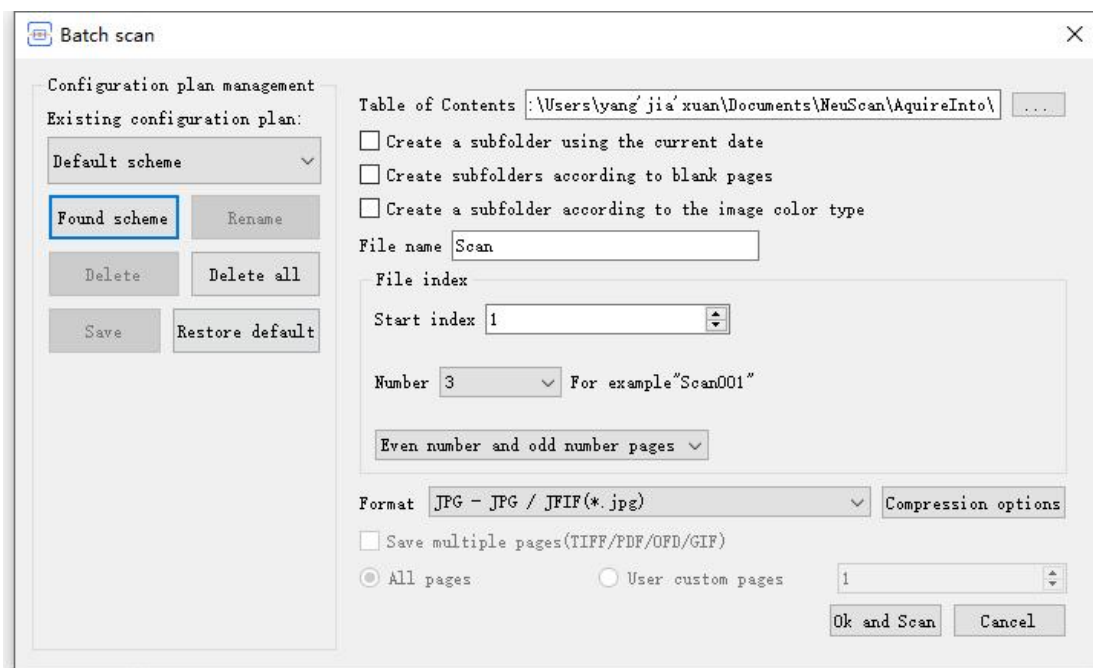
Batch scan

Configuration plan management
Existing configuration plan:
Default scheme
Found scheme
Rename
Delete
Delete all
Save
Restore default

Table of Contents :\Users\yang'jia'xuan\Documents\NeuScan\AquireInto\ ...
Create a subfolder using the current date
Create subfolders according to blank pages
Create a subfolder according to the image color type
File name Scan
File index
Start index 1
Number 3 For example"Scan001"
Even number and odd number pages
Format JPG - JPG / JFIF(*.jpg)
Compression options
Save multiple pages(TIFF/PDF/OFD/GIF)
All pages
User custom pages
1
Ok and Scan
Cancel